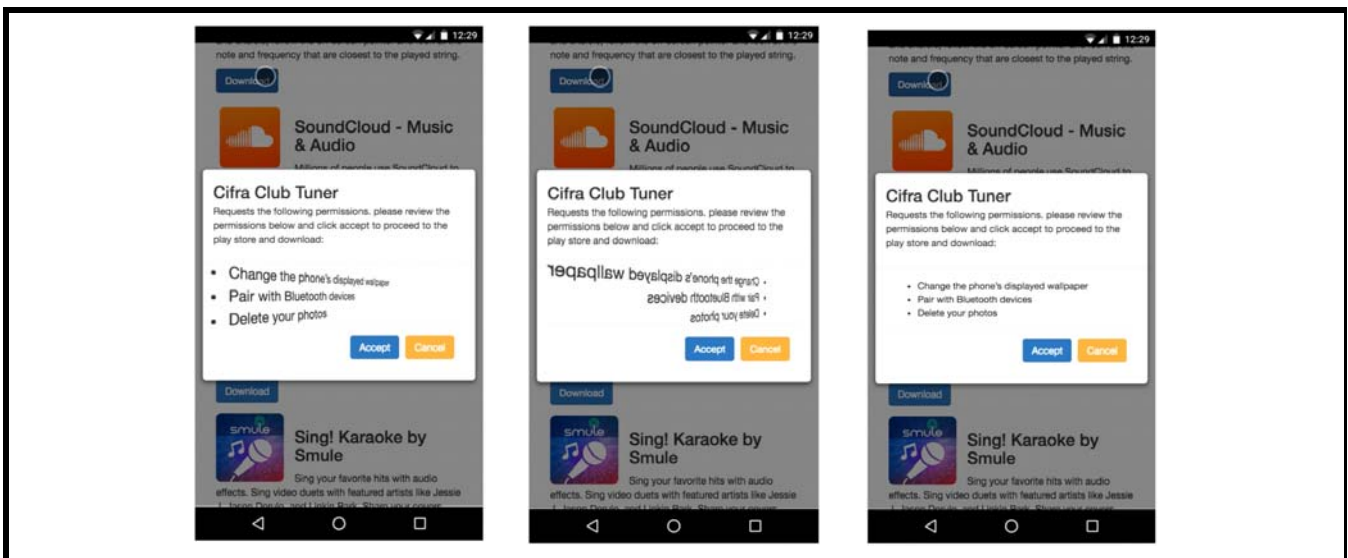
12:29

note and frequency that are closest to the played string.

Download

SoundCloud - Music & Audio

Millions of people use SoundCloud to

Cifra Club Tuner

Requests the following permissions. please review the permissions below and click accept to proceed to the play store and download:

- Change the phone's displayed wallpaper
- Pair with Bluetooth devices
- Delete your photos

Accept Cancel

Download

Sing! Karaoke by Smule

Sing your favorite hits with audio effects. Sing video duets with featured artists like Jessie J, Jason Derulo, and Linkin Park. Share your covers

12:29

note and frequency that are closest to the played string.

Download

SoundCloud - Music & Audio

Millions of people use SoundCloud to

Cifra Club Tuner

Requests the following permissions. please review the permissions below and click accept to proceed to the play store and download:

- Change the phone's displayed wallpaper
- Pair with Bluetooth devices
- Delete your photos

Accept Cancel

Download

Sing! Karaoke by Smule

Sing your favorite hits with audio effects. Sing video duets with featured artists like Jessie J, Jason Derulo, and Linkin Park. Share your covers

12:29

note and frequency that are closest to the played string.

Download

SoundCloud - Music & Audio

Millions of people use SoundCloud to

Cifra Club Tuner

Requests the following permissions. please review the permissions below and click accept to proceed to the play store and download:

- Change the phone's displayed wallpaper
- Pair with Bluetooth devices
- Delete your photos

Accept Cancel

Download

Sing! Karaoke by Smule

Sing your favorite hits with audio effects. Sing video duets with featured artists like Jessie J, Jason Derulo, and Linkin Park. Share your covers